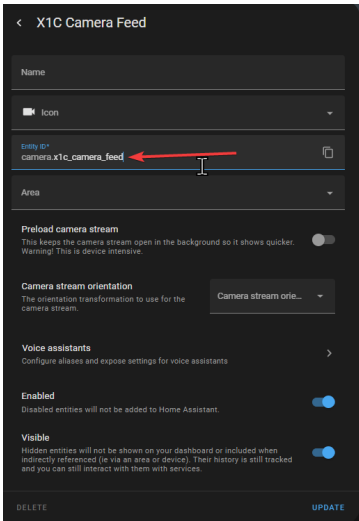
X1C Camera Feed

Name

Icon

Entity ID*
camera.x1c_camera_feed

Area

Preload camera stream
This keeps the camera stream open in the background so it shows quicker. Warning! This is device intensive.

Camera stream orientation
The orientation transformation to use for the camera stream.

Camera stream orie...

Voice assistants
Configure aliases and expose settings for voice assistants

Enabled
Disabled entities will not be added to Home Assistant.

Visible
Hidden entities will not be shown on your dashboard or included when indirectly referenced (ie via an area or device). Their history is still tracked and you can still interact with them with services.

DELETE

UPDATE